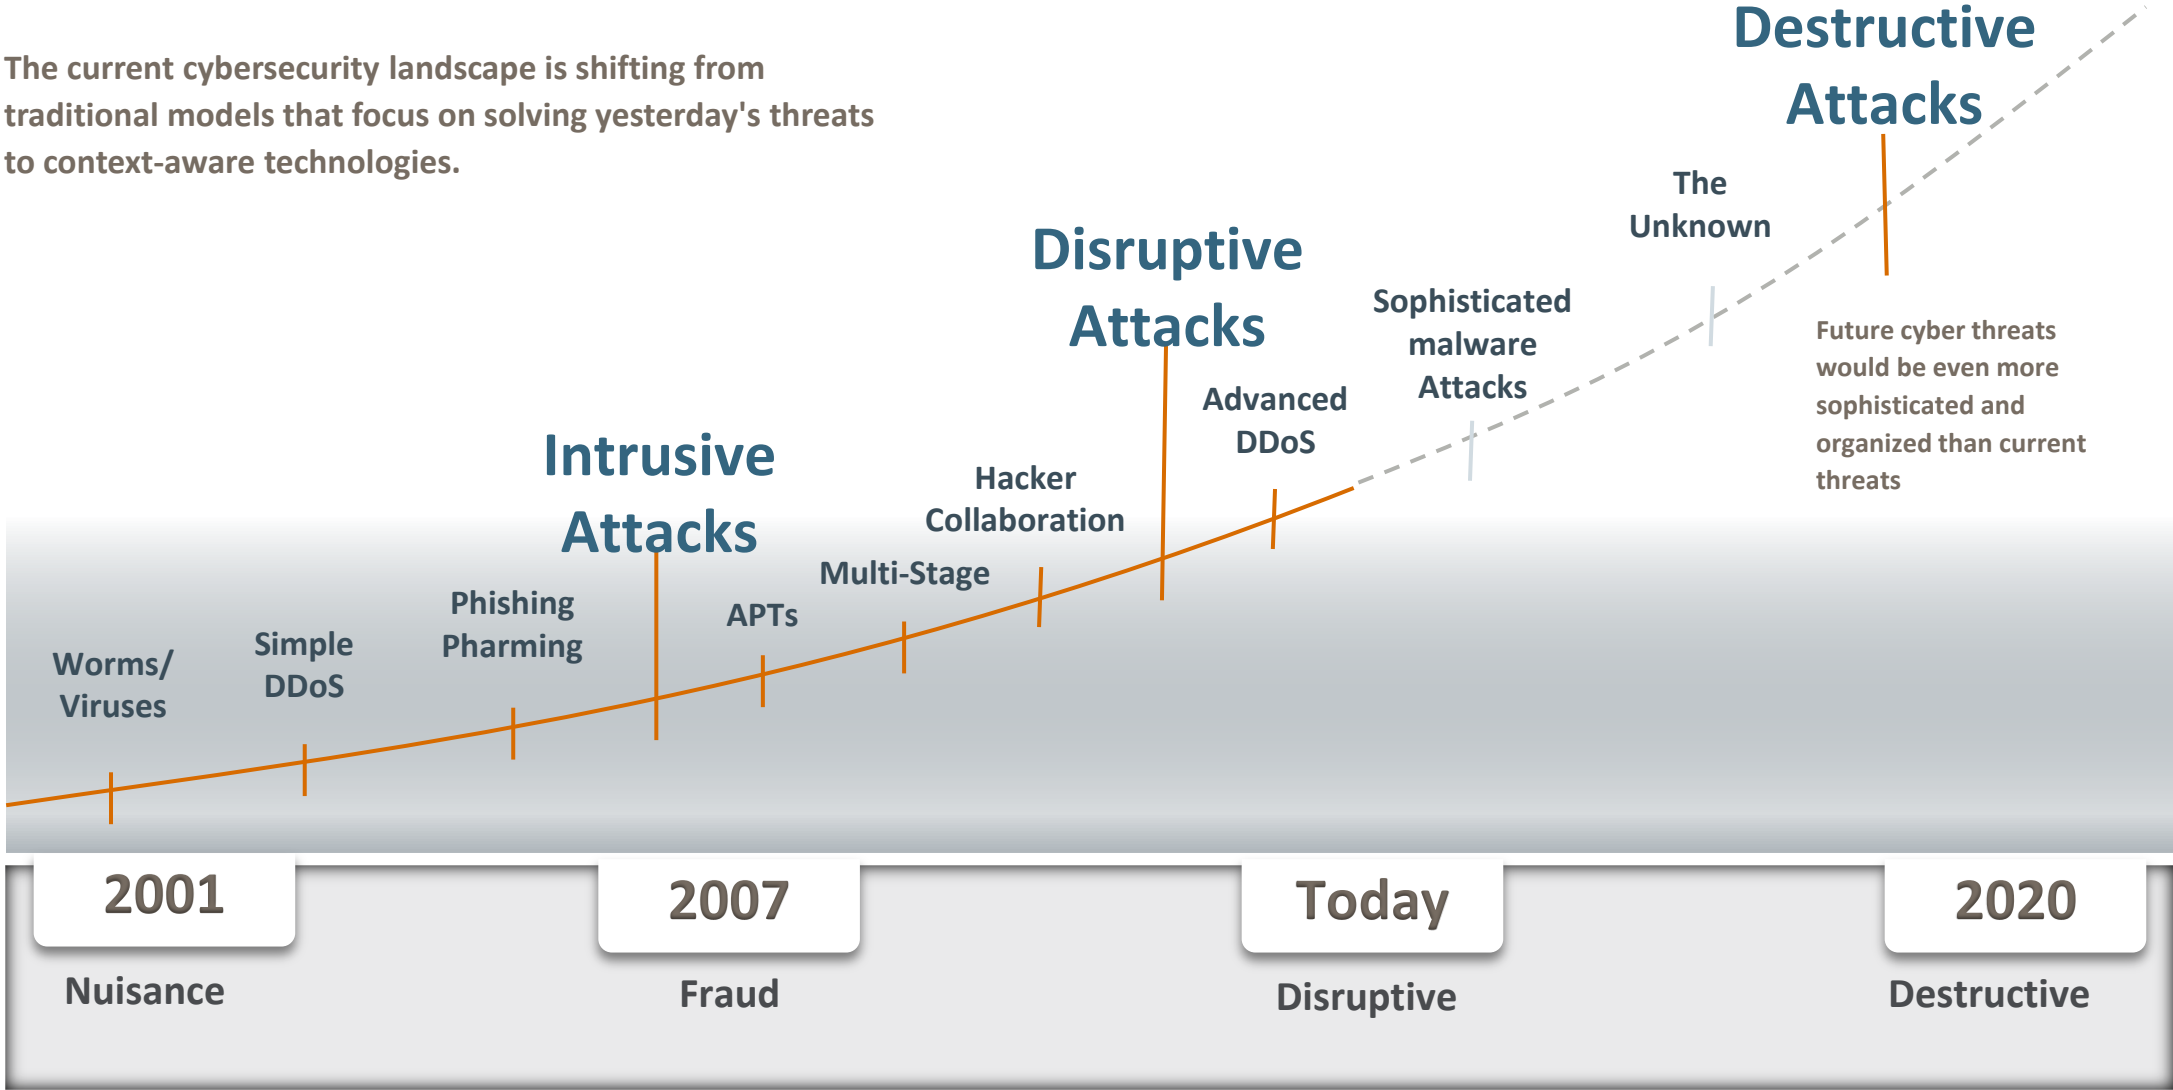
The current cybersecurity landscape is shifting from traditional models that focus on solving yesterday's threats to context-aware technologies.

Destructive Attacks

The Unknown

Disruptive Attacks

Sophisticated malware Attacks

Future cyber threats would be even more sophisticated and organized than current threats

Advanced DDoS

Intrusive Attacks

Hacker Collaboration

Multi-Stage

APTs

Phishing Pharming

Simple DDoS

Worms/ Viruses

2001

Nuisance

2007

Fraud

Today

Disruptive

2020

Destructive